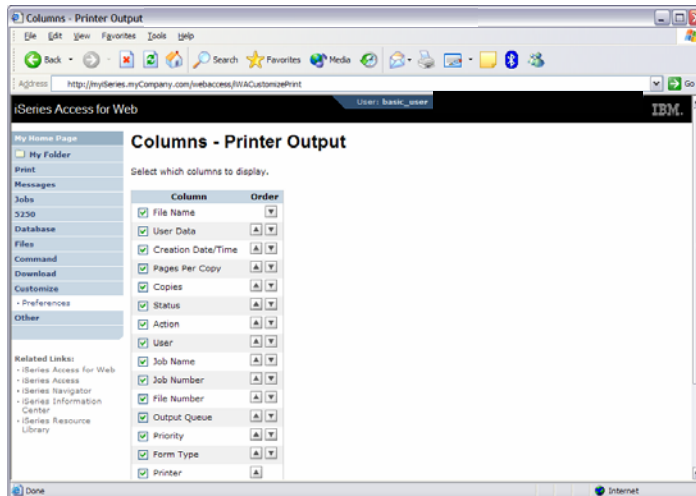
Columns - Printer Output

File Edit View Favorites Tools Help

Back Search Favorites Media

Address http://myiSeries.myCompany.com/webaccess/iWACustomizePrint

Go

iSeries Access for Web

User: basic_user

IBM.

My Home Page
My Folder
Print
Messages
Jobs
5250
Database
Files
Command
Download
Customize
- Preferences
Other

Related Links:
- iSeries Access for Web
- iSeries Access
- iSeries Navigator
- iSeries Information Center
- iSeries Resource Library

Columns - Printer Output

Select which columns to display.

| Column | Order |
|---|---|
| File Name | |
| User Data | |
| Creation Date/Time | |
| Pages Per Copy | |
| Copies | |
| Status | |
| Action | |
| User | |
| Job Name | |
| Job Number | |
| File Number | |
| Output Queue | |
| Priority | |
| Form Type | |
| Printer | |

Done

Internet